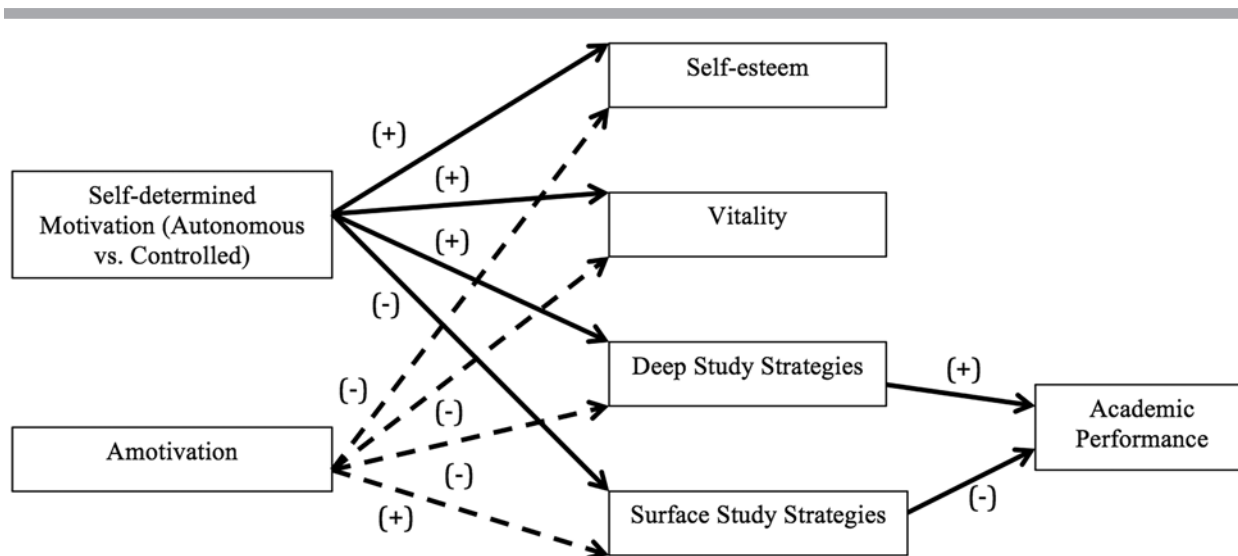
Self-esteem

(+)

(+)

Self-determined Motivation (Autonomous vs. Controlled)

Vitality

(+)

(-)

Deep Study Strategies

(+)

(-)

(-)

Academic Performance

Amotivation

(-)

(-)

(+)

Surface Study Strategies